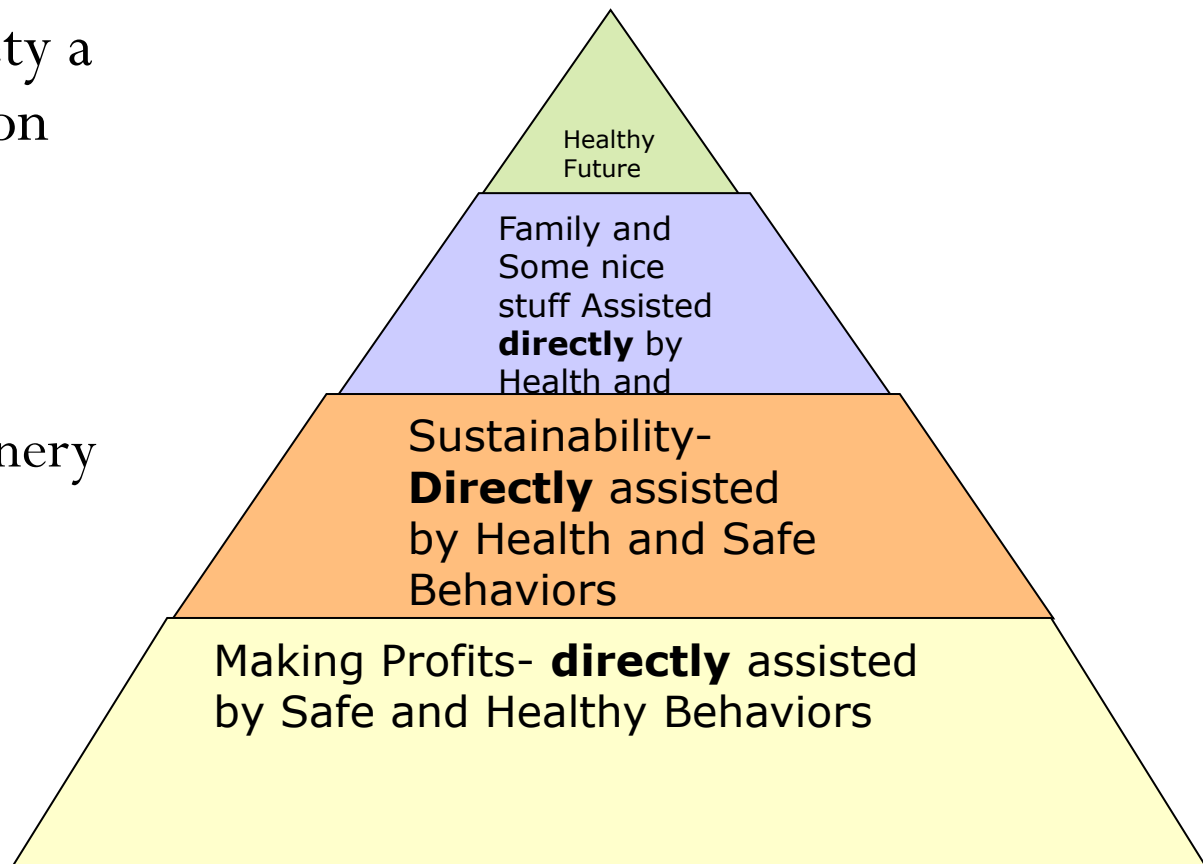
ty a
on

nery

Healthy Future

Family and Some nice stuff Assisted **directly** by Health and

Sustainability- **Directly** assisted by Health and Safe Behaviors

Making Profits- **directly** assisted by Safe and Healthy Behaviors